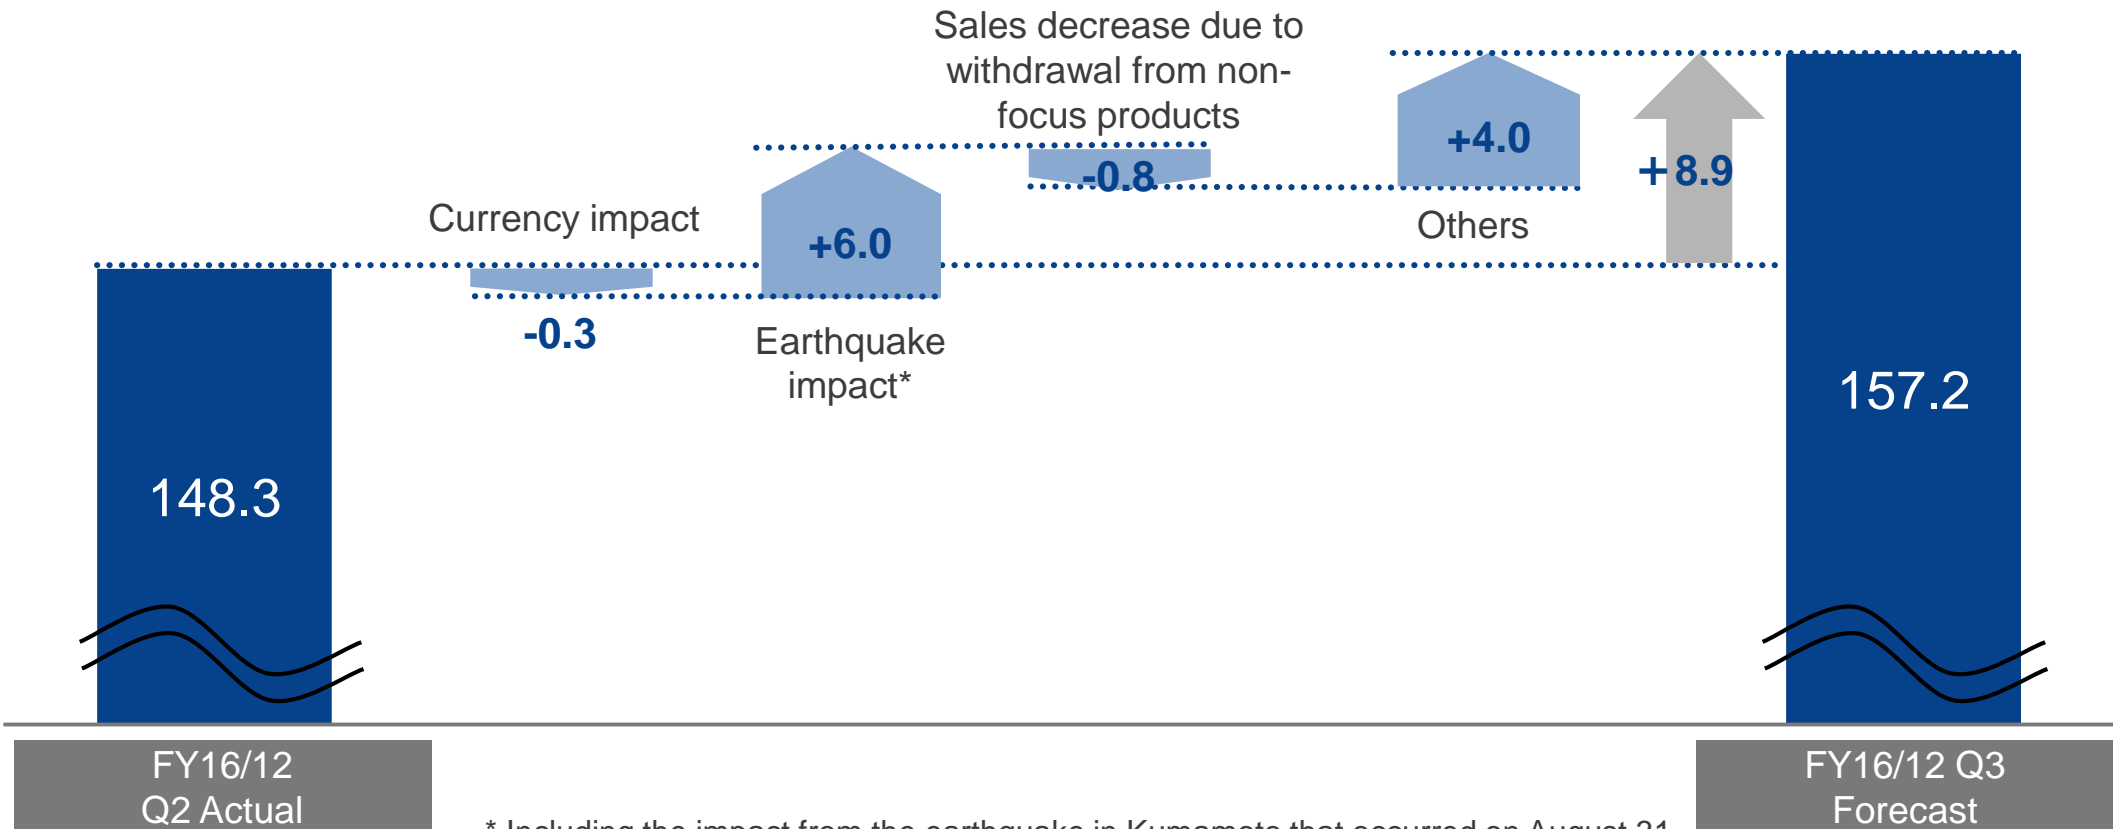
Sales decrease due to withdrawal from non-focus products

Currency impact

+6.0

-0.8

+4.0

+8.9

Others

148.3

-0.3

Earthquake impact*

157.2

FY16/12 Q2 Actual

* Including the impact from the earthquake in Kumamoto that occurred on August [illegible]

FY16/12 Q3 Forecast